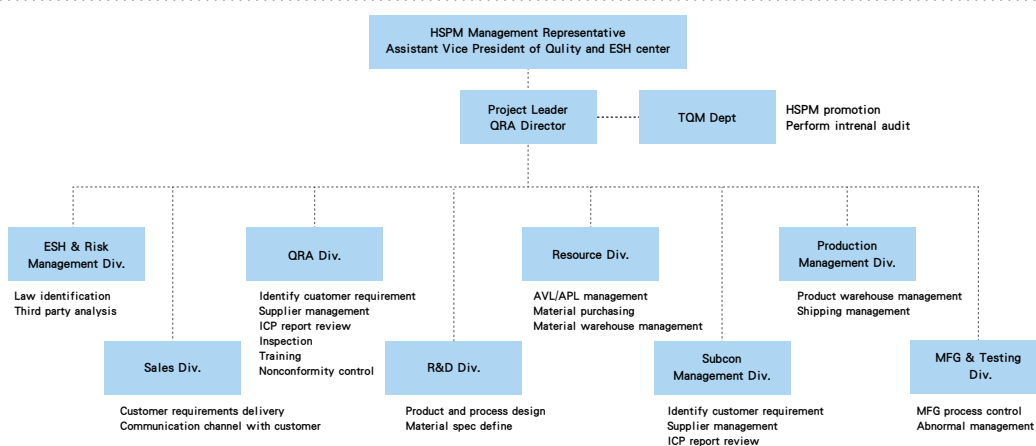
HSPM Management Representative
Assistant Vice President of Qulity and ESH center

Project Leader
QRA Director

TQM Dept

HSPM promotion
Perform intrenal audit

ESH & Risk Management Div.

Law identification
Third party analysis

QRA Div.

Identify cuatomer requirement
Supplier management
ICP report review
Inspection
Training
Nonconformity control

Resource Div.

AVL/APL management
Material purchasing
Material warehouse management

Production Management Div.

Product warehouse management
Shipping management

Sales Div.

Customer requirements delivery
Communication channel with customer

R&D Div.

Product and process design
Material spec define

Subcon Management Div.

Identify customer requirement
Supplier management
ICP report review

MFG & Testing Div.

MFG process control
Abnormal management